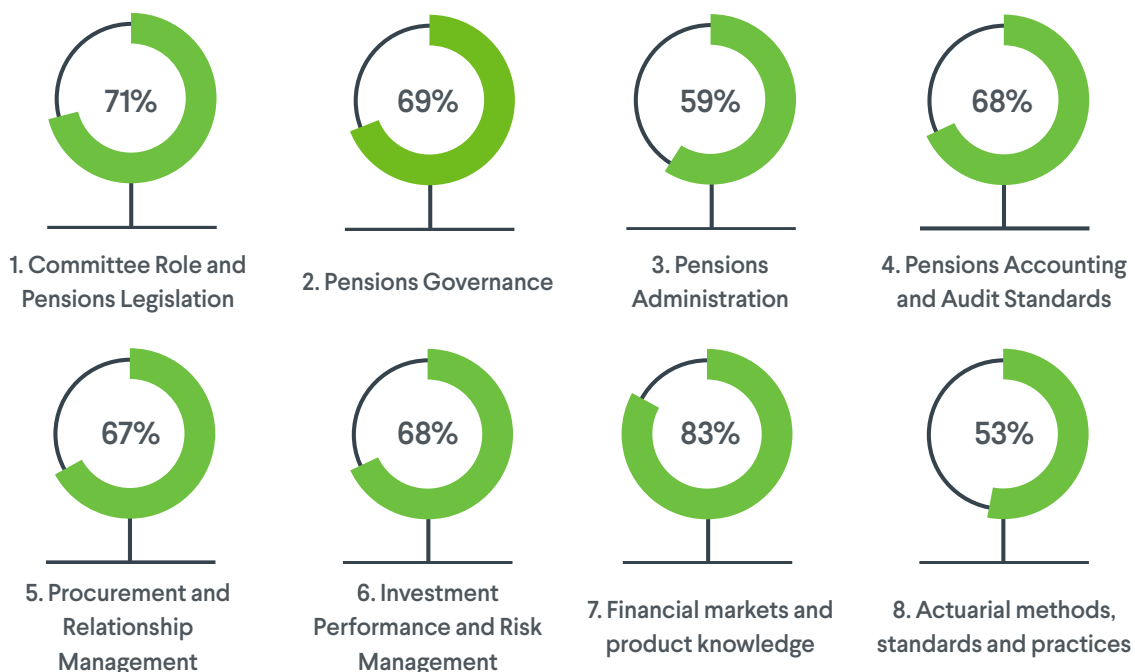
71%

1. Committee Role and Pensions Legislation

69%

2. Pensions Governance

59%

3. Pensions Administration

68%

4. Pensions Accounting and Audit Standards

67%

5. Procurement and Relationship Management

68%

6. Investment Performance and Risk Management

83%

7. Financial markets and product knowledge

53%

8. Actuarial methods, standards and practices